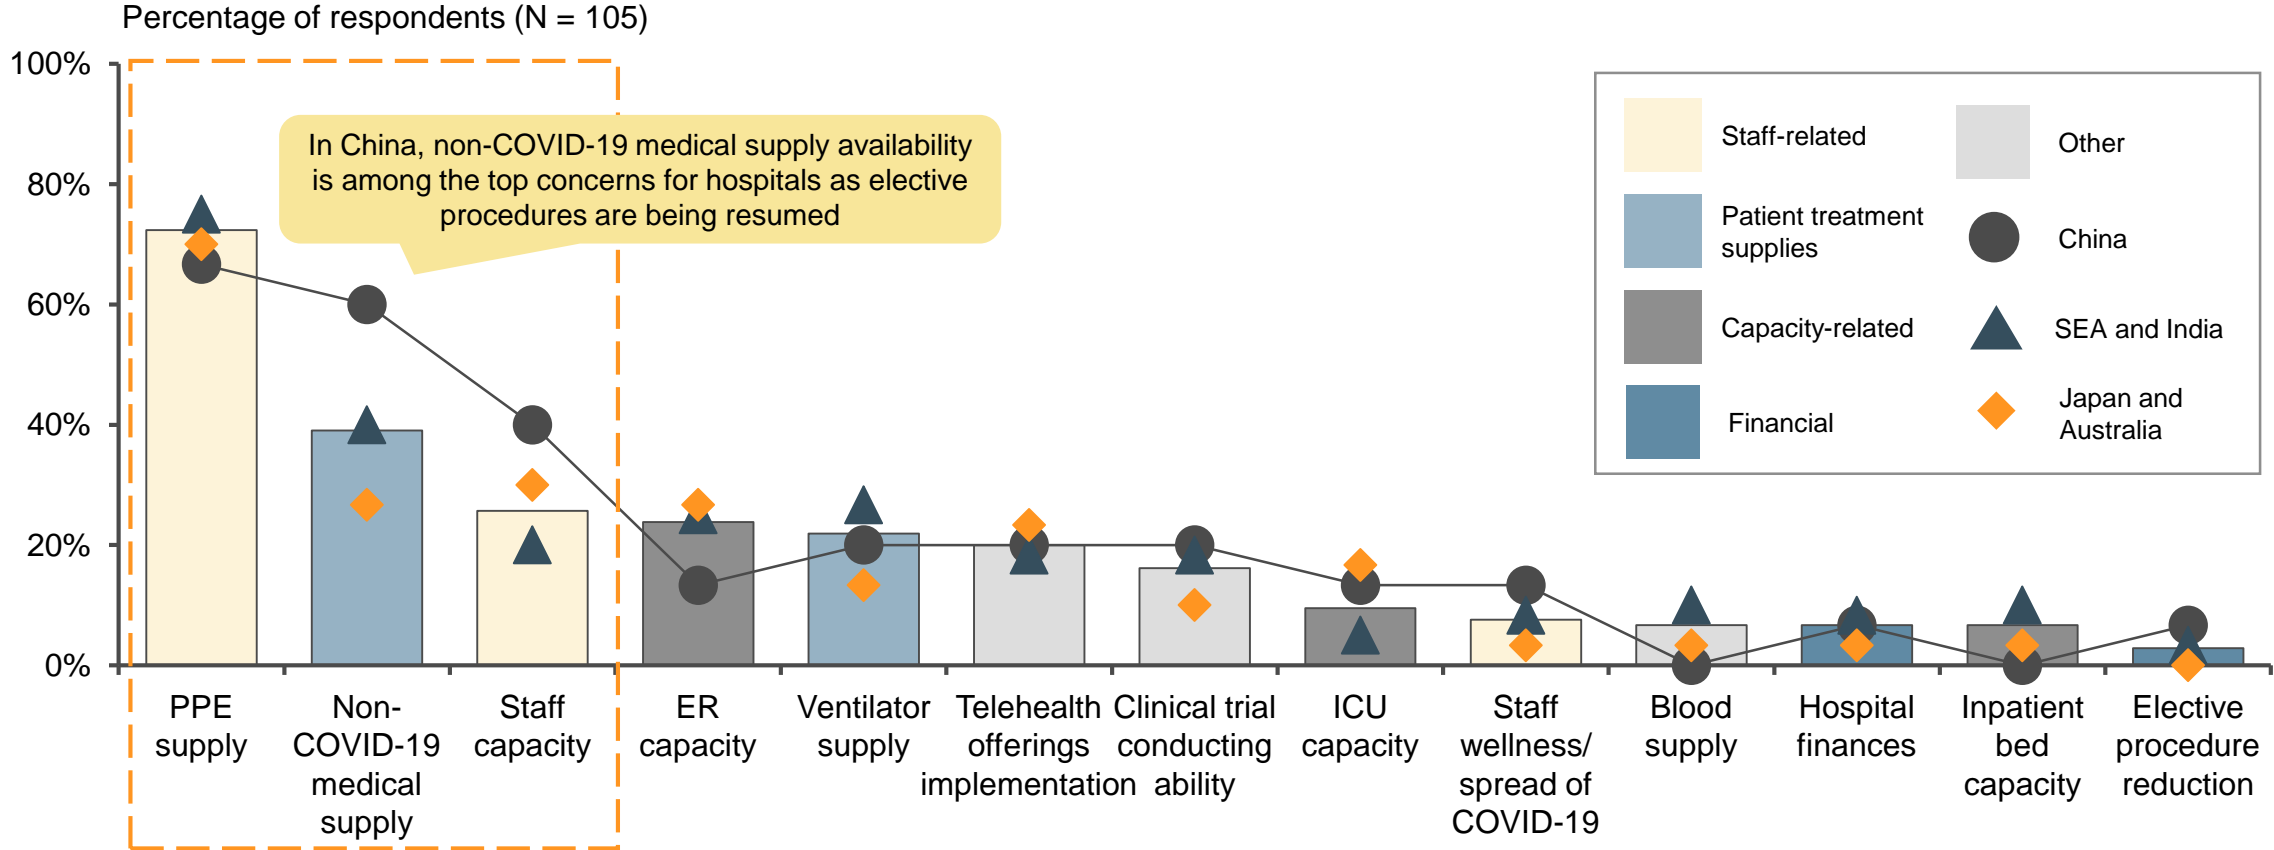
Percentage of respondents (N = 105)

100%
80%
60%
40%
20%
0%

In China, non-COVID-19 medical supply availability is among the top concerns for hospitals as elective procedures are being resumed

Staff-related
Other
Patient treatment supplies
China
Capacity-related
SEA and India
Financial
Japan and Australia

PPE supply
Non-COVID-19 medical supply
Staff capacity
ER capacity
Ventilator supply
Telehealth offerings implementation
Clinical trial conducting ability
ICU capacity
Staff wellness/ spread of COVID-19
Blood supply
Hospital finances
Inpatient bed capacity
Elective procedure reduction